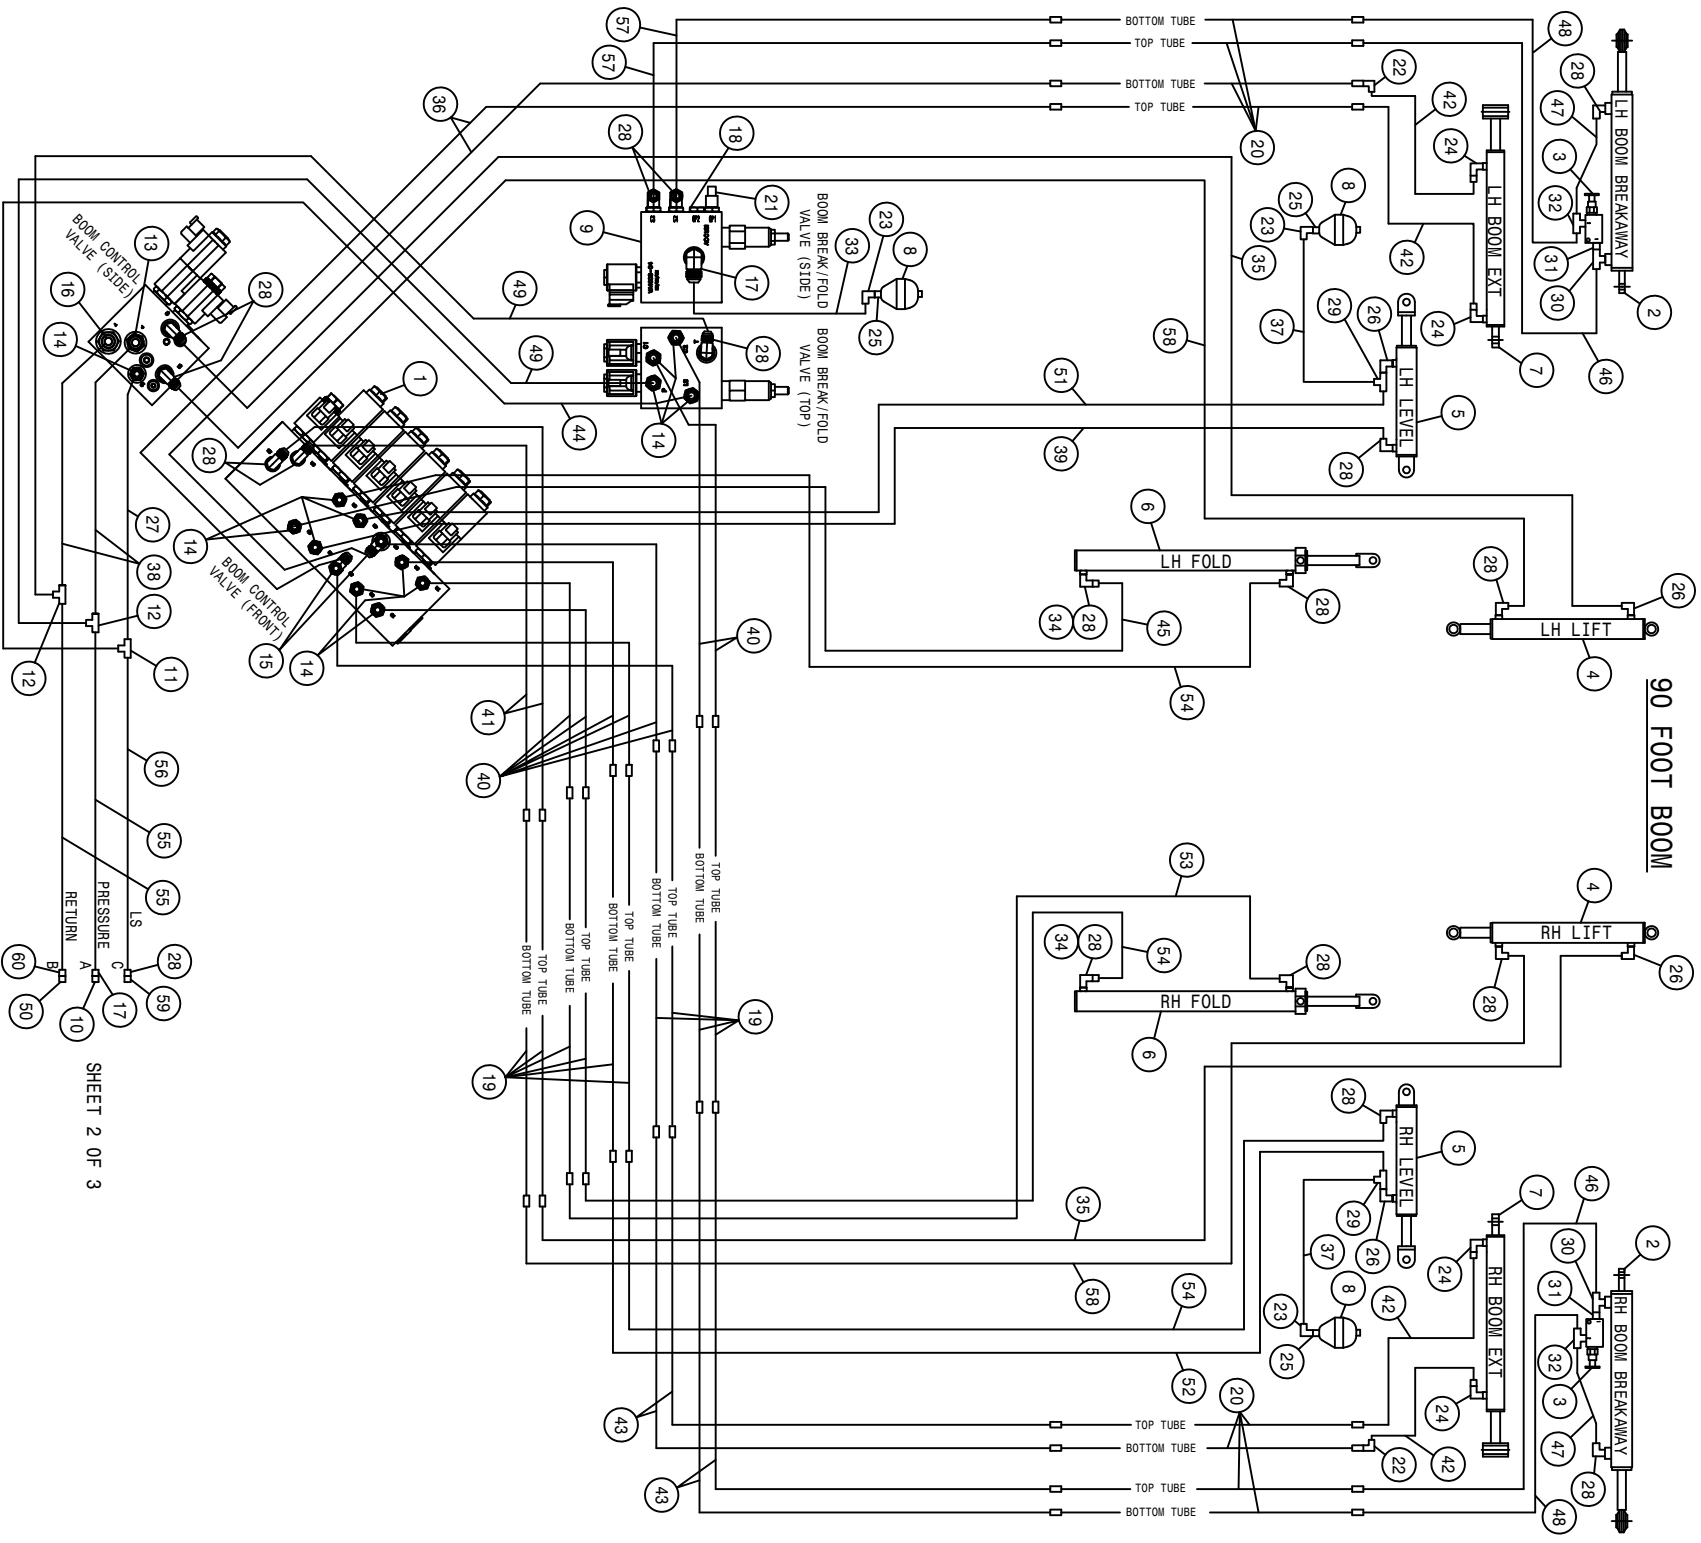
90 FOOT BOOM

SHEET 2 OF 3

BOTTOM TUBE
TOP TUBE
BOTTOM TUBE
TOP TUBE

LH BOOM BREAKAWAY
LH BOOM EXT
LH LEVEL
LH FOLD
LH LIFT
RH LIFT
RH FOLD
RH LEVEL
RH BOOM EXT
RH BOOM BREAKAWAY

BOOM BREAK/FOLD VALVE (SIDE)
BOOM BREAK/FOLD VALVE (TOP)
BOOM CONTROL VALVE (SIDE)
BOOM CONTROL VALVE (FRONT)

RETURN
PRESSURE
LS
B
A
C

TOP TUBE
BOTTOM TUBE
TOP TUBE
BOTTOM TUBE
TOP TUBE
BOTTOM TUBE
TOP TUBE
BOTTOM TUBE
TOP TUBE
BOTTOM TUBE

TOP TUBE
BOTTOM TUBE
TOP TUBE
BOTTOM TUBE

57 57 36 28 18 21 9 23 8 33 49 49 17 28 25 1 44 14 28 13 16 14 28 48 22 42 20 28 47 3 24 25 8 23 32 31 30 2 46 7 24 42 35 58 37 29 26 51 39 5 28 6 28 34 28 45 26 28 4 54 14 38 27 12 12 11 15 14 40 41 40 56 55 55 60 50 10 17 28 59 53 4 34 28 54 28 26 28 6 19 19 28 5 7 46 30 2 31 24 29 26 35 37 58 54 8 23 42 25 32 3 20 24 52 43 43 22 42 47 28 48